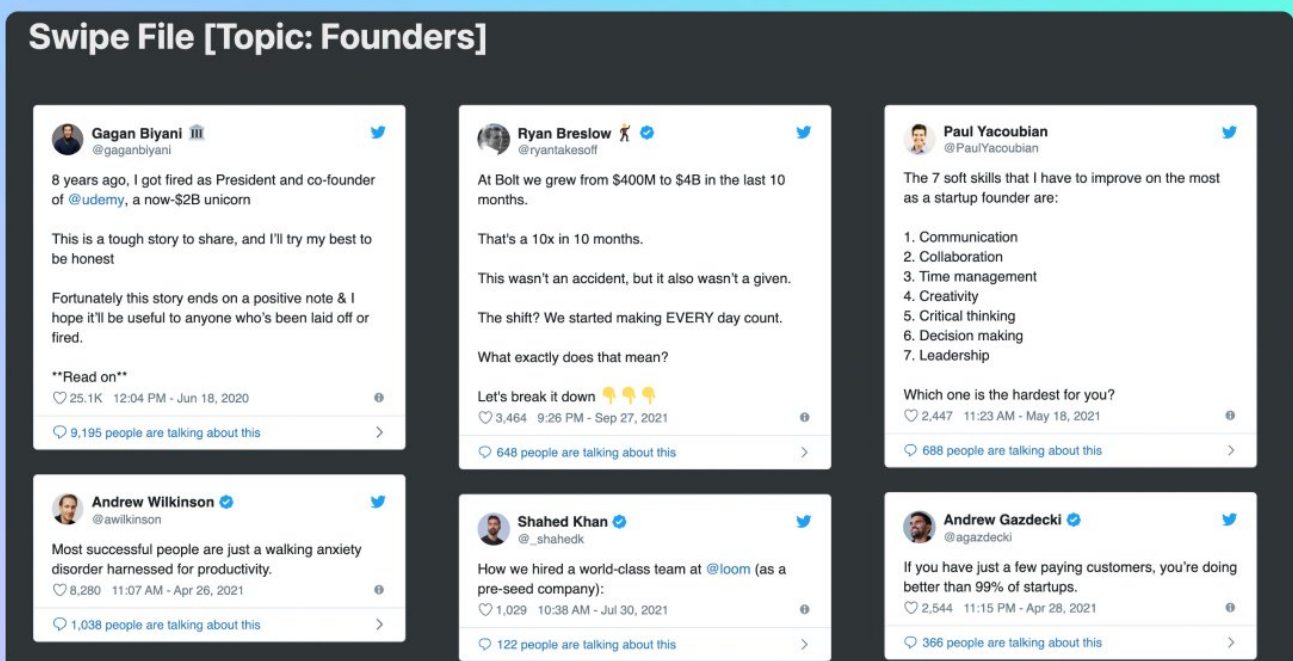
Swipe File [Topic: Founders]

Gagan Biyani 🏛
@gaganbiyani

8 years ago, I got fired as President and co-founder of @udemy, a now-$2B unicorn

This is a tough story to share, and I'll try my best to be honest

Fortunately this story ends on a positive note & I hope it'll be useful to anyone who's been laid off or fired.

**Read on**

♡ 25.1K 12:04 PM - Jun 18, 2020

9,195 people are talking about this

Andrew Wilkinson
@awilkinson

Most successful people are just a walking anxiety disorder harnessed for productivity.

♡ 8,280 11:07 AM - Apr 26, 2021

1,038 people are talking about this

Ryan Breslow 🕺
@ryantakesoff

At Bolt we grew from $400M to $4B in the last 10 months.

That's a 10x in 10 months.

This wasn't an accident, but it also wasn't a given.

The shift? We started making EVERY day count.

What exactly does that mean?

Let's break it down 👇👇👇

♡ 3,464 9:26 PM - Sep 27, 2021

648 people are talking about this

Shahed Khan
@_shahedk

How we hired a world-class team at @loom (as a pre-seed company):

♡ 1,029 10:38 AM - Jul 30, 2021

122 people are talking about this

Paul Yacoubian
@PaulYacoubian

The 7 soft skills that I have to improve on the most as a startup founder are:

1. Communication
2. Collaboration
3. Time management
4. Creativity
5. Critical thinking
6. Decision making
7. Leadership

Which one is the hardest for you?

♡ 2,447 11:23 AM - May 18, 2021

688 people are talking about this

Andrew Gazdecki
@agazdecki

If you have just a few paying customers, you're doing better than 99% of startups.

♡ 2,544 11:15 PM - Apr 28, 2021

366 people are talking about this